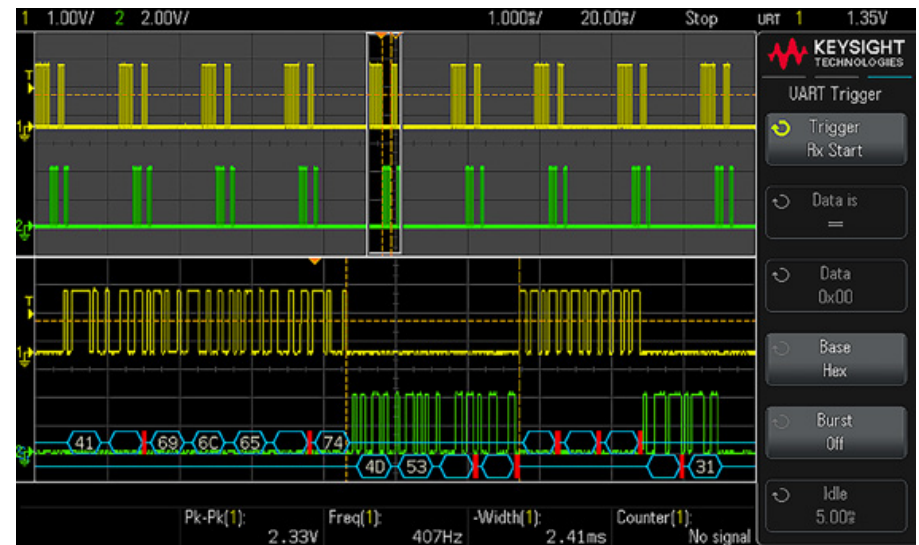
1 1.00V/ 2 2.00V/ 1.000s/ 20.00s/ Stop URT 1 1.35V

KEYSIGHT TECHNOLOGIES

UART Trigger

Trigger Rx Start

Data is =

Data 0x00

Base Hex

Burst Off

Idle 5.00s

T
1
2

41 69 6C 65 74
4D 53 31

Pk-Pk(1): 2.33V
Freq(1): 407Hz
-Width(1): 2.41ms
Counter(1): No signal